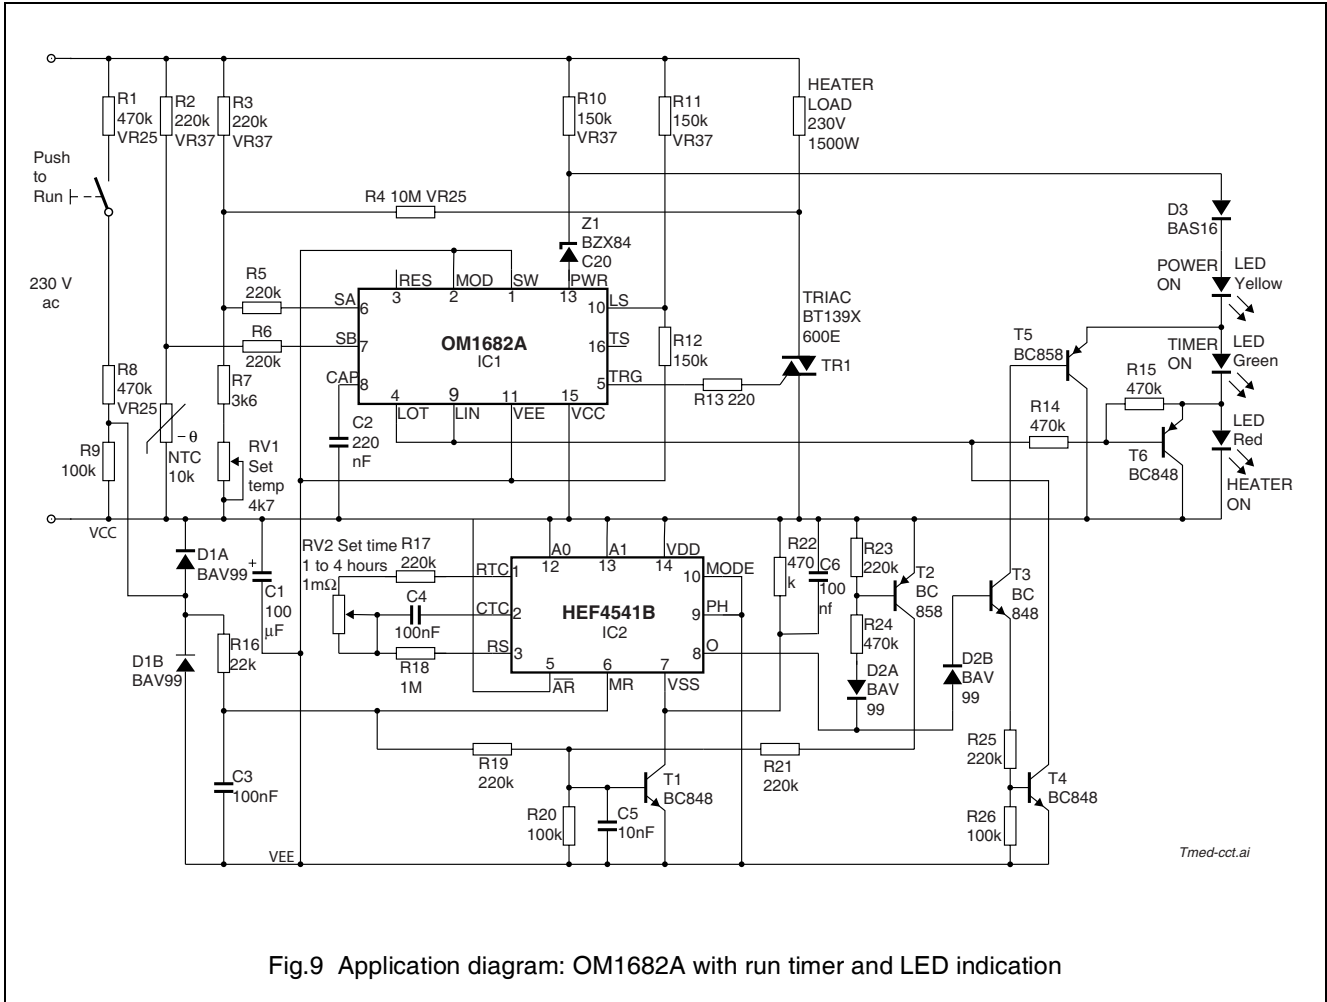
R1 470k VR25

R2 220k VR37

R3 220k VR37

R10 150k VR37

R11 150k VR37

HEATER LOAD 230V 1500W

Push to Run

R4 10M VR25

Z1 BZX84 C20

D3 BAS16

230 V ac

R5 220k

R6 220k

SA 6

SB 7

CAP 8

RES 3

MOD 2

SW 1

PWR 13

LS 10

TS 16

TRG 5

OM1682A

IC1

4 LOT

9 LIN

11 VEE

15 VCC

R12 150k

TRIAC BT139X 600E

TR1

R13 220

POWER ON

LED Yellow

TIMER ON

LED Green

LED Red

HEATER ON

T5 BC858

R15 470k

R14 470k

T6 BC848

R8 470k VR25

R9 100k

R7 3k6

RV1 Set temp 4k7

NTC 10k

$-\theta$

C2 220 nF

VCC

D1A BAV99

C1 100 μF

RV2 Set time 1 to 4 hours 1mΩ

R17 220k

C4 100nF

R18 1M

RTC 1

CTC 2

RS 3

A0 12

A1 13

VDD 14

MODE 10

PH 9

O 8

HEF4541B

IC2

5 $\overline{AR}$

6 MR

7 VSS

R22 470 k

C6 100 nf

R23 220k

T2 BC 858

R24 470k

D2A BAV 99

D2B BAV 99

T3 BC 848

D1B BAV99

R16 22k

C3 100nF

R19 220k

R21 220k

R20 100k

C5 10nF

T1 BC848

R25 220k

R26 100k

T4 BC848

VEE

Tmed-cct.ai

Fig.9 Application diagram: OM1682A with run timer and LED indication